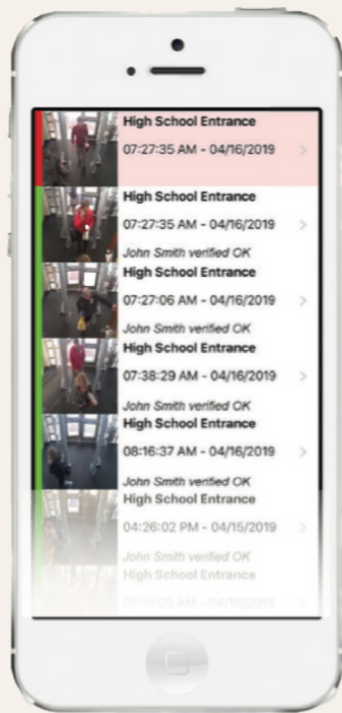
High School Entrance
07:27:35 AM - 04/16/2019

High School Entrance
07:27:35 AM - 04/16/2019
John Smith verified OK

High School Entrance
07:27:06 AM - 04/16/2019
John Smith verified OK

High School Entrance
07:38:29 AM - 04/16/2019
John Smith verified OK

High School Entrance
08:16:37 AM - 04/16/2019
John Smith verified OK

High School Entrance
04:26:02 PM - 04/15/2019
John Smith verified OK

High School Entrance
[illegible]